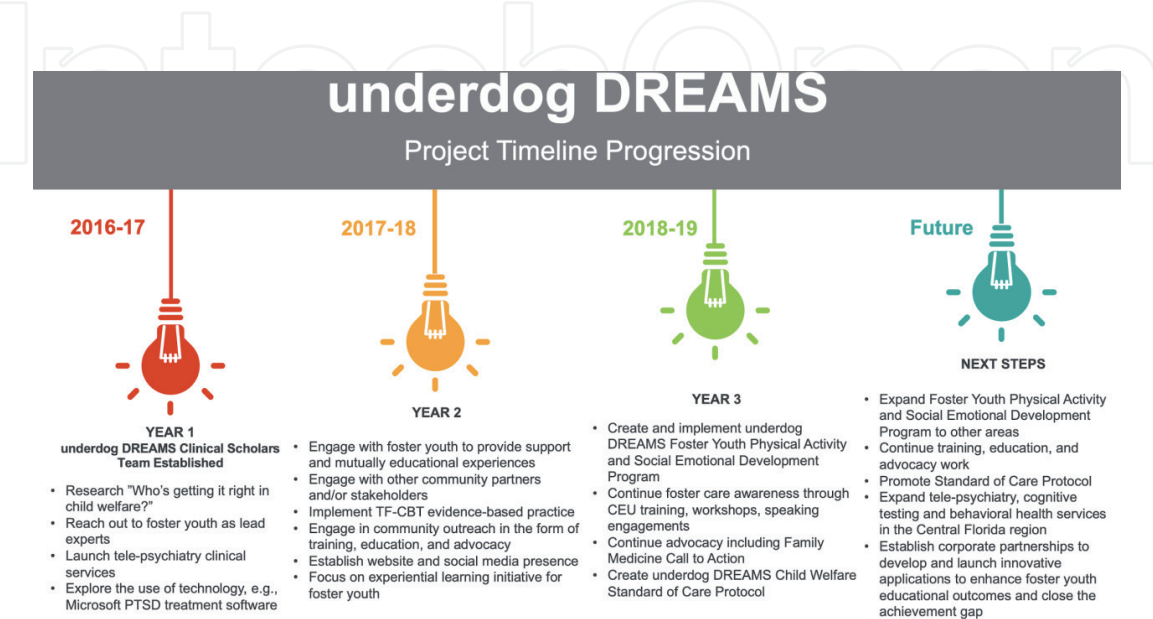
underdog DREAMS

Project Timeline Progression

2016-17

YEAR 1
underdog DREAMS Clinical Scholars Team Established

- Research "Who's getting it right in child welfare?"
- Reach out to foster youth as lead experts
- Launch tele-psychiatry clinical services
- Explore the use of technology, e.g., Microsoft PTSD treatment software

2017-18

YEAR 2

- Engage with foster youth to provide support and mutually educational experiences
- Engage with other community partners and/or stakeholders
- Implement TF-CBT evidence-based practice
- Engage in community outreach in the form of training, education, and advocacy
- Establish website and social media presence
- Focus on experiential learning initiative for foster youth

2018-19

YEAR 3

- Create and implement underdog DREAMS Foster Youth Physical Activity and Social Emotional Development Program
- Continue foster care awareness through CEU training, workshops, speaking engagements
- Continue advocacy including Family Medicine Call to Action
- Create underdog DREAMS Child Welfare Standard of Care Protocol

Future

NEXT STEPS

- Expand Foster Youth Physical Activity and Social Emotional Development Program to other areas
- Continue training, education, and advocacy work
- Promote Standard of Care Protocol
- Expand tele-psychiatry, cognitive testing and behavioral health services in the Central Florida region
- Establish corporate partnerships to develop and launch innovative applications to enhance foster youth educational outcomes and close the achievement gap